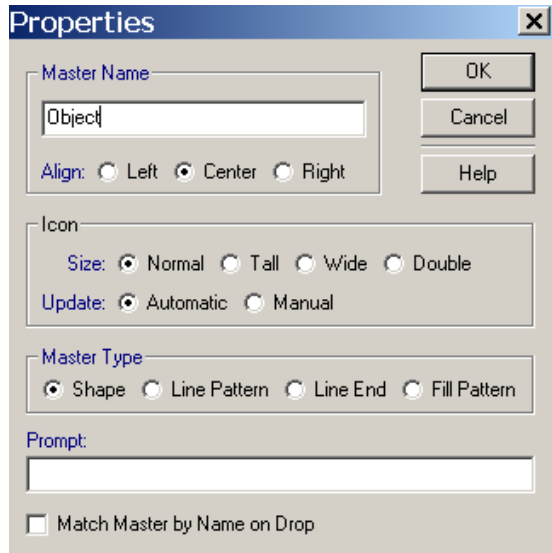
Properties

Master Name

Object

Align: Left Center Right

OK

Cancel

Help

Icon

Size: Normal Tall Wide Double

Update: Automatic Manual

Master Type

Shape Line Pattern Line End Fill Pattern

Prompt:

Match Master by Name on Drop